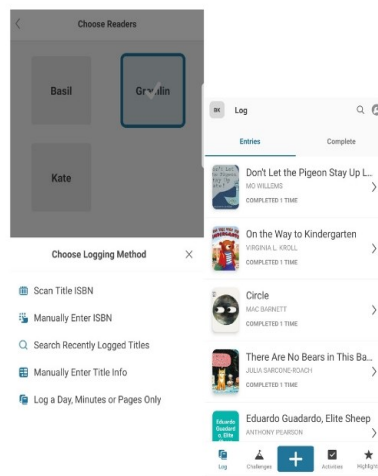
Choose Readers

Basil

Gr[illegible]lin

Kate

Choose Logging Method

Scan Title ISBN

Manually Enter ISBN

Search Recently Logged Titles

Manually Enter Title Info

Log a Day, Minutes or Pages Only

BK

Log

Entries

Complete

Don't Let the Pigeon Stay Up L...
MO WILLEMS
COMPLETED 1 TIME

On the Way to Kindergarten
VIRGINIA L. KROLL
COMPLETED 1 TIME

Circle
MAC BARNETT
COMPLETED 1 TIME

There Are No Bears in This Ba...
JULIA SARCONE-ROACH
COMPLETED 1 TIME

Eduardo Guadardo, Elite Sheep
ANTHONY PEARSON

Eduardo Guadard o, Elite

Log

Challenges

Activities

Highlig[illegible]